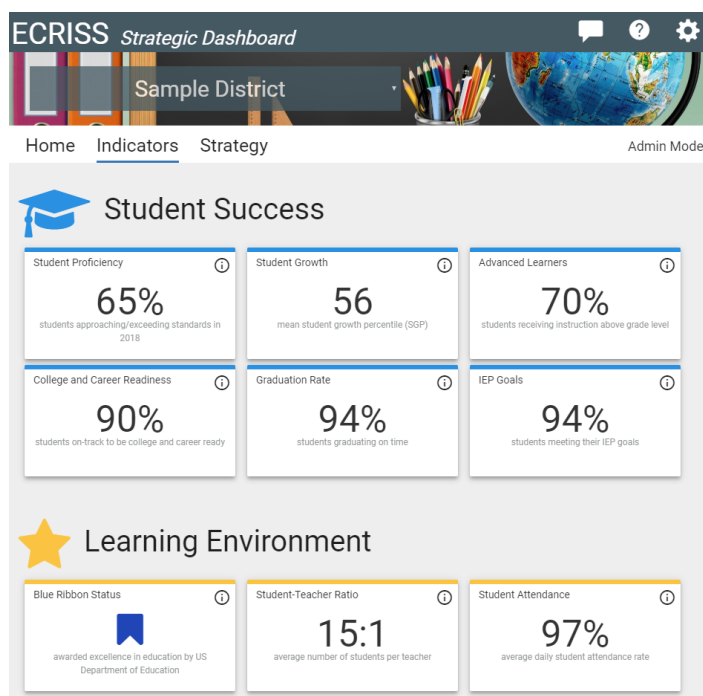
ECRISS Strategic Dashboard

Sample District

Home Indicators Strategy Admin Mode

Student Success

Student Proficiency
65%
students approaching/exceeding standards in 2018

Student Growth
56
mean student growth percentile (SGP)

Advanced Learners
70%
students receiving instruction above grade level

College and Career Readiness
90%
students on-track to be college and career ready

Graduation Rate
94%
students graduating on time

IEP Goals
94%
students meeting their IEP goals

Learning Environment

Blue Ribbon Status
awarded excellence in education by US Department of Education

Student-Teacher Ratio
15:1
average number of students per teacher

Student Attendance
97%
average daily student attendance rate